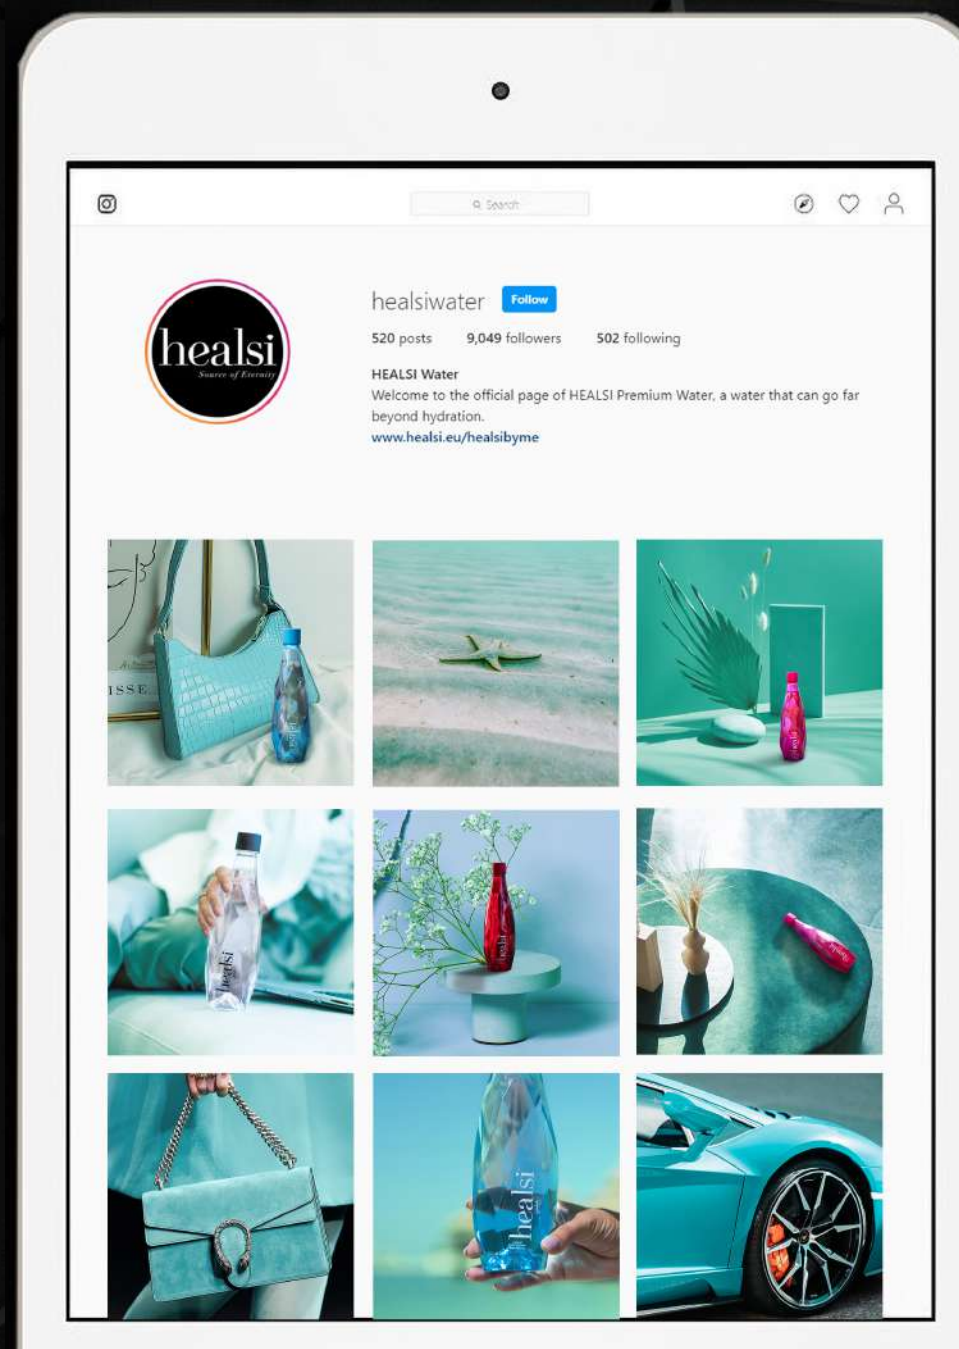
Search

healsi
Source of Eternity

healsiwater Follow

520 posts 9,049 followers 502 following

HEALSI Water
Welcome to the official page of HEALSI Premium Water, a water that can go far beyond hydration.
www.healsi.eu/healsibyme

ISSE

healsi

healsi

healsi

healsi